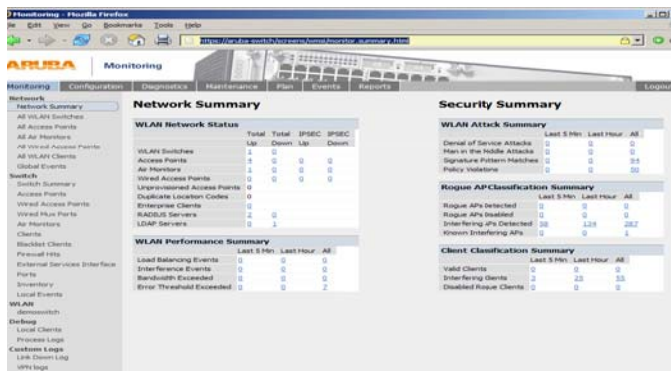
Monitoring - Mozilla Firefox
ile Edit View Go Bookmarks Tools Help
https://aruba-switch/screens/wms/monitor_summary.html

ARUBA Monitoring

Monitoring Configuration Diagnostics Maintenance Plan Events Reports Logout

Network
Network Summary
All WLAN Switches
All Access Points
All Air Monitors
All Wired Access Points
All WLAN Clients
Global Events
Switch
Switch Summary
Access Points
Wired Access Points
Wired Mux Ports
Air Monitors
Clients
Blacklist Clients
Firewall Hits
External Services Interface
Ports
Inventory
Local Events
WLAN
demoswitch
Debug
Local Clients
Process Logs
Custom Logs
Link Down Log
VPN logs

Network Summary

WLAN Network Status

| | Total Up | Total Down | IPSEC Up | IPSEC Down |
|---|---|---|---|---|
| WLAN Switches | 1 | 0 | | |
| Access Points | 4 | 0 | 0 | 0 |
| Air Monitors | 1 | 0 | 0 | 0 |
| Wired Access Points | 0 | 0 | | |
| Unprovisioned Access Points | 0 | | | |
| Duplicate Location Codes | 0 | | | |
| Enterprise Clients | 0 | | | |
| RADIUS Servers | 2 | 0 | | |
| LDAP Servers | 0 | 1 | | |

WLAN Performance Summary

| | Last 5 Min | Last Hour | All |
|---|---|---|---|
| Load Balancing Events | 0 | 0 | 0 |
| Interference Events | 0 | 0 | 0 |
| Bandwidth Exceeded | 0 | 0 | 0 |
| Error Threshold Exceeded | 0 | 0 | 7 |

Security Summary

WLAN Attack Summary

| | Last 5 Min | Last Hour | All |
|---|---|---|---|
| Denial of Service Attacks | 0 | 0 | 0 |
| Man in the Middle Attacks | 0 | 0 | 0 |
| Signature Pattern Matches | 0 | 0 | 94 |
| Policy Violations | 0 | 0 | 90 |

Rogue AP Classification Summary

| | Last 5 Min | Last Hour | All |
|---|---|---|---|
| Rogue APs detected | 0 | 0 | 0 |
| Rogue APs Disabled | 0 | 0 | 0 |
| Interfering APs Detected | 58 | 134 | 287 |
| Known Interfering APs | 0 | 0 | 1 |

Client Classification Summary

| | Last 5 Min | Last Hour | All |
|---|---|---|---|
| Valid Clients | 0 | 0 | 0 |
| Interfering Clients | 2 | 25 | 55 |
| Disabled Rogue Clients | 0 | 0 | 0 |